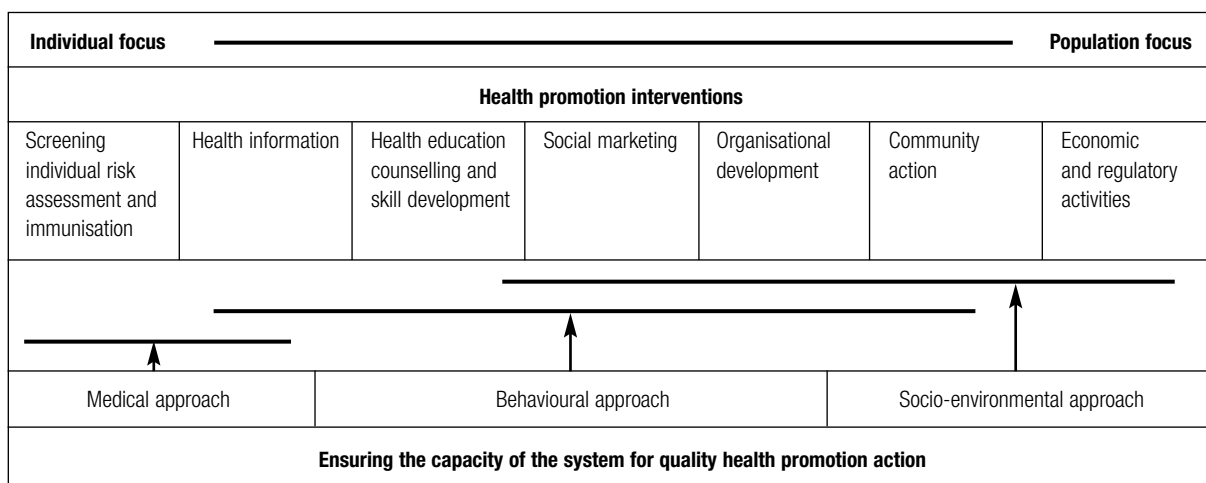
Individual focus Population focus

Health promotion interventions

| Screening individual risk assessment and immunisation | Health information | Health education counselling and skill development | Social marketing | Organisational development | Community action | Economic and regulatory activities |
|---|---|---|---|---|---|---|

| Medical approach | Behavioural approach | Socio-environmental approach |
|---|---|---|

Ensuring the capacity of the system for quality health promotion action